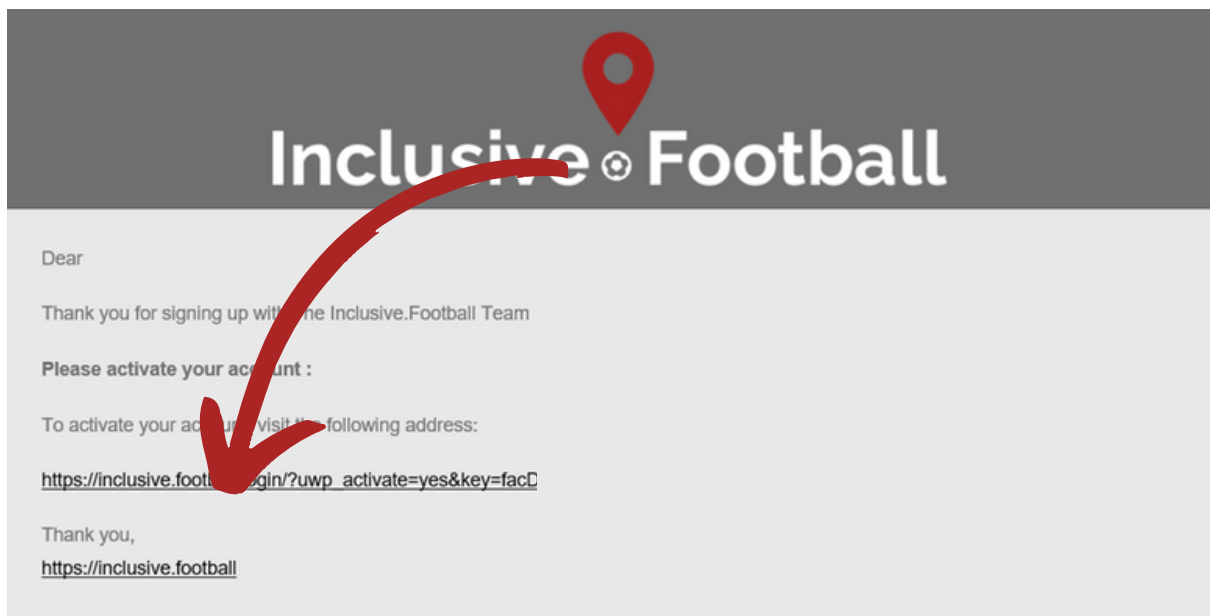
Inclusive Football

Dear

Thank you for signing up with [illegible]he Inclusive.Football Team

Please activate your ac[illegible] :

To activate your ac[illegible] visit th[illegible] following address:

https://inclusive.foot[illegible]gin/?uwp_activate=yes&key=facD

Thank you,
https://inclusive.football